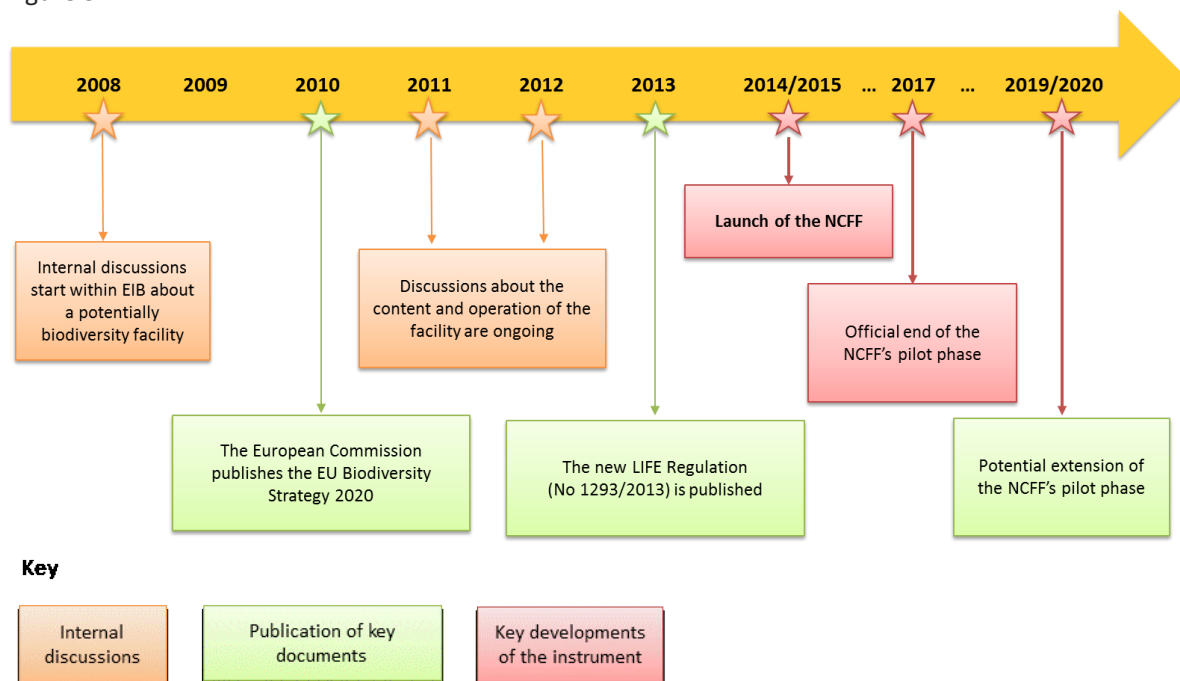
2008 2009 2010 2011 2012 2013 2014/2015 ... 2017 ... 2019/2020

Launch of the NCFF

Internal discussions start within EIB about a potentially biodiversity facility

Discussions about the content and operation of the facility are ongoing

Official end of the NCFF's pilot phase

The European Commission publishes the EU Biodiversity Strategy 2020

The new LIFE Regulation (No 1293/2013) is published

Potential extension of the NCFF's pilot phase

Key

Internal discussions

Publication of key documents

Key developments of the instrument